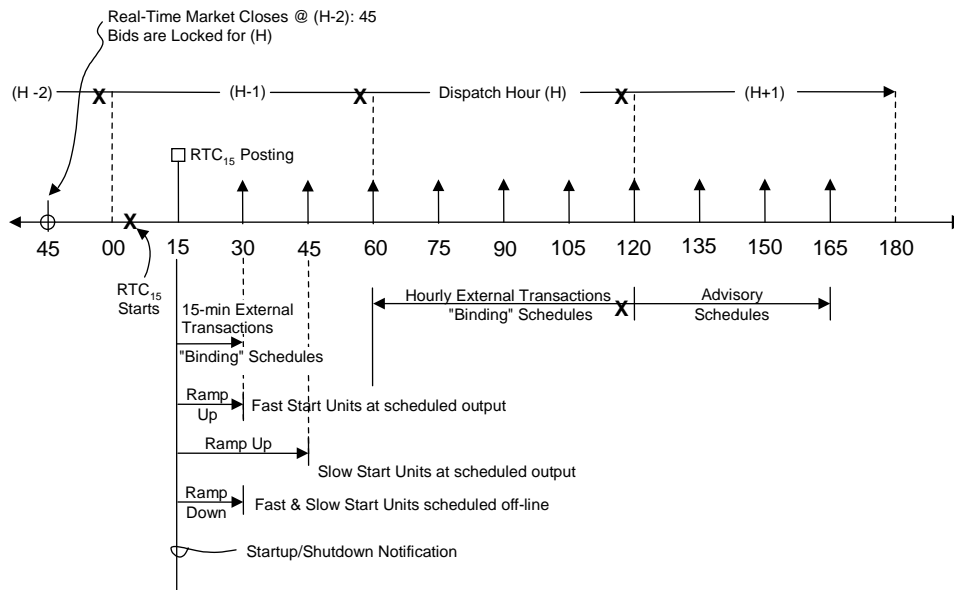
Real-Time Market Closes @ (H-2): 45
Bids are Locked for (H)

(H -2) X (H-1) X Dispatch Hour (H) X (H+1)

$RTC_{15}$ Posting

45 00 X 15 30 45 60 75 90 105 120 135 150 165 180

$RTC_{15}$ Starts

15-min External Transactions
"Binding" Schedules

Hourly External Transactions "Binding" Schedules X Advisory Schedules

Ramp Up Fast Start Units at scheduled output

Ramp Up

Slow Start Units at scheduled output

Ramp Down Fast & Slow Start Units scheduled off-line

Startup/Shutdown Notification